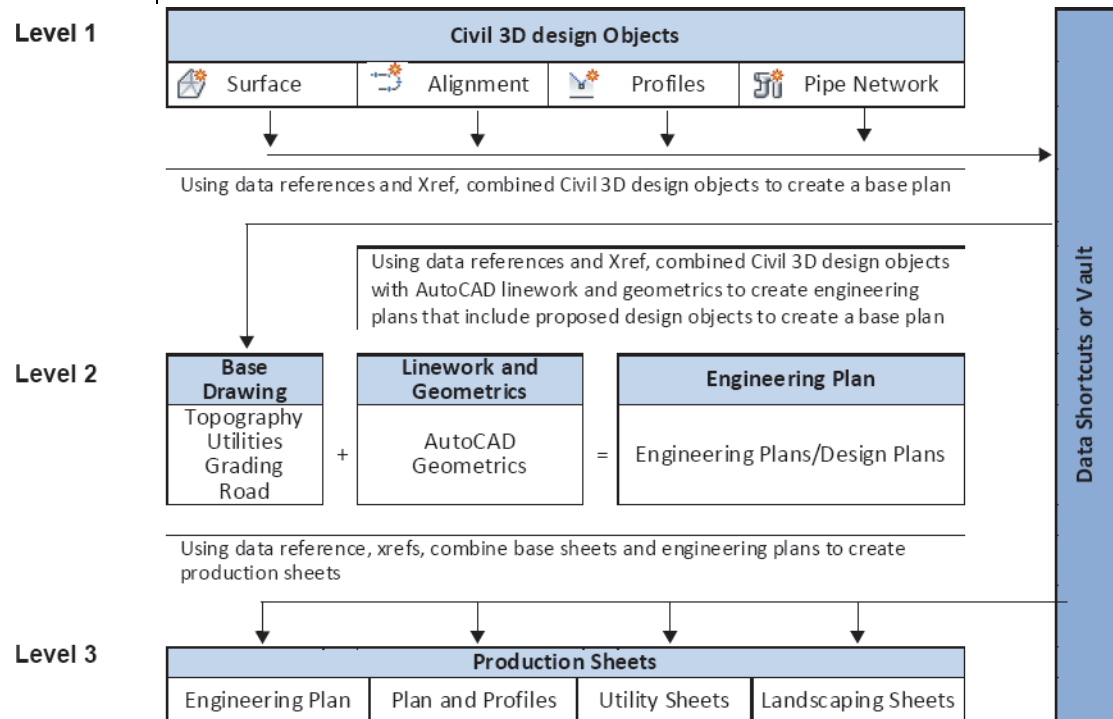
Level 1

| Civil 3D design Objects | | | |
|---|---|---|---|
| Surface | Alignment | Profiles | Pipe Network |

Using data references and Xref, combined Civil 3D design objects to create a base plan

Using data references and Xref, combined Civil 3D design objects with AutoCAD linework and geometrics to create engineering plans that include proposed design objects to create a base plan

Level 2

| Base Drawing | | Linework and Geometrics | | Engineering Plan |
|---|---|---|---|---|
| Topography Utilities Grading Road | + | AutoCAD Geometrics | = | Engineering Plans/Design Plans |

Using data reference, xrefs, combine base sheets and engineering plans to create production sheets

Level 3

| Production Sheets | | | |
|---|---|---|---|
| Engineering Plan | Plan and Profiles | Utility Sheets | Landscaping Sheets |

Data Shortcuts or Vault